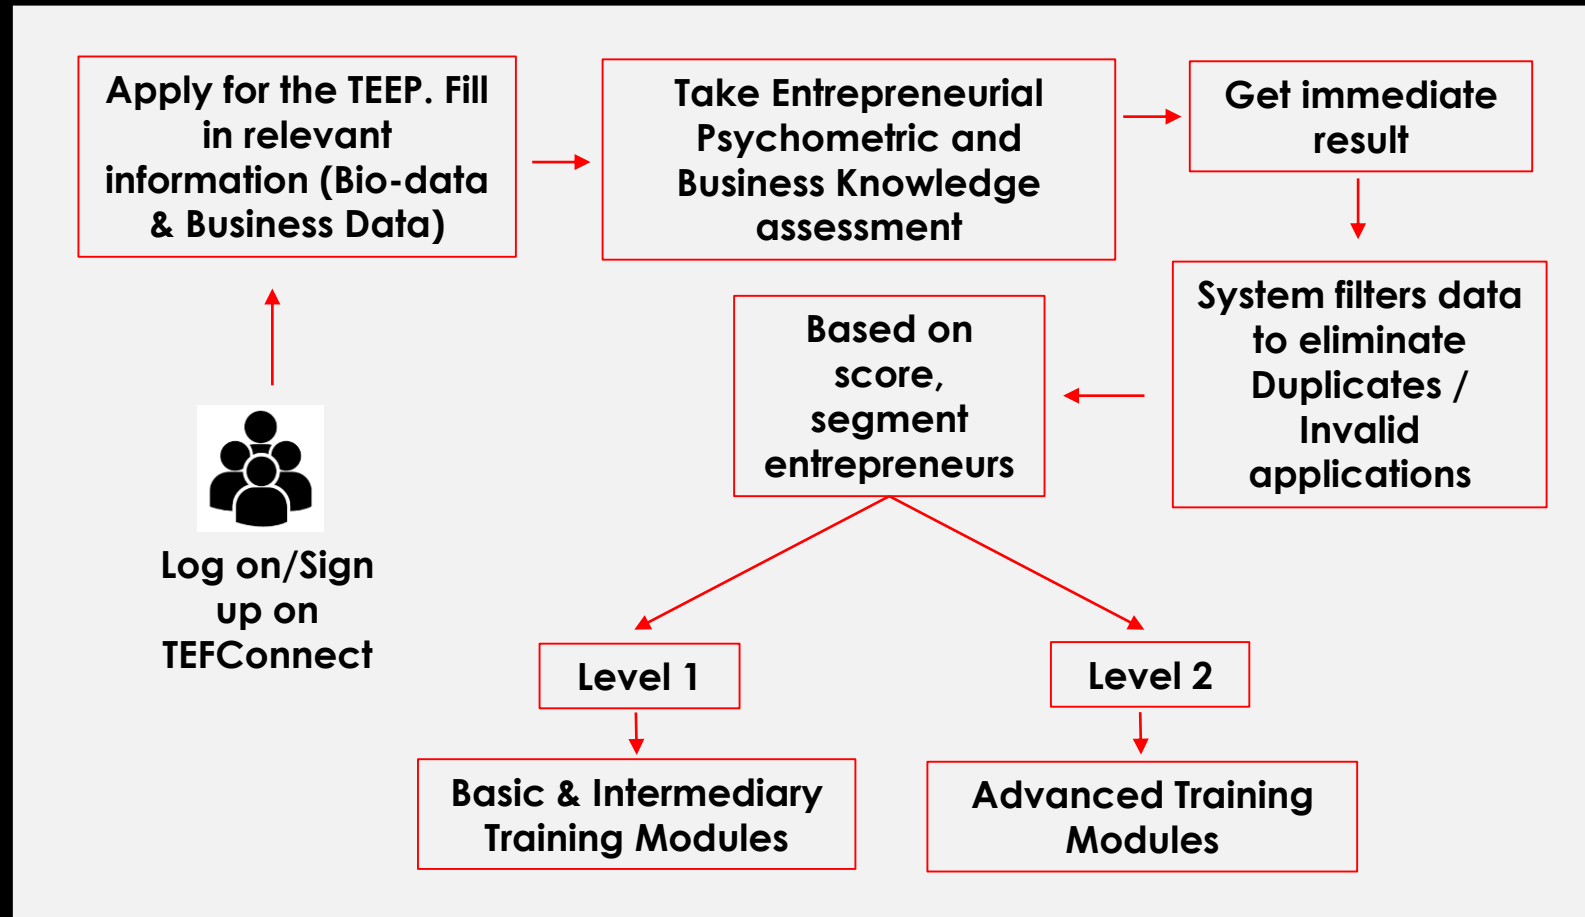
Log on/Sign up on TEFConnect

Apply for the TEEP. Fill in relevant information (Bio-data & Business Data)

Take Entrepreneurial Psychometric and Business Knowledge assessment

Get immediate result

System filters data to eliminate Duplicates / Invalid applications

Based on score, segment entrepreneurs

Level 1

Level 2

Basic & Intermediary Training Modules

Advanced Training Modules